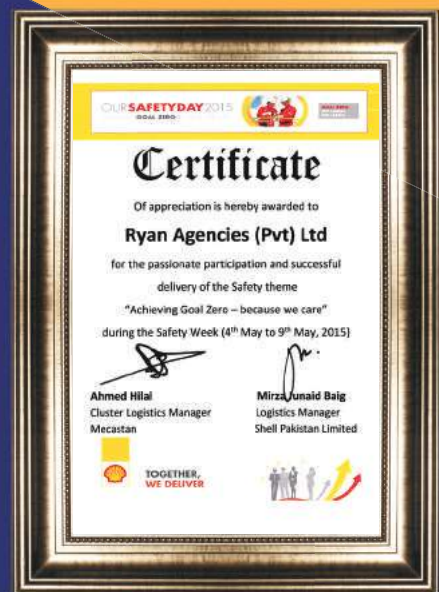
OURSAFETYDAY2015
GOAL ZERO

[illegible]

Certificate

Of appreciation is hereby awarded to

Ryan Agencies (Pvt) Ltd

for the passionate participation and successful delivery of the Safety theme

"Achieving Goal Zero – because we care"

during the Safety Week ($4^{th}$ May to $9^{th}$ May, 2015)

Ahmed Hilal
Cluster Logistics Manager
Mecastan

Mirza Junaid Baig
Logistics Manager
Shell Pakistan Limited

TOGETHER,
WE DELIVER